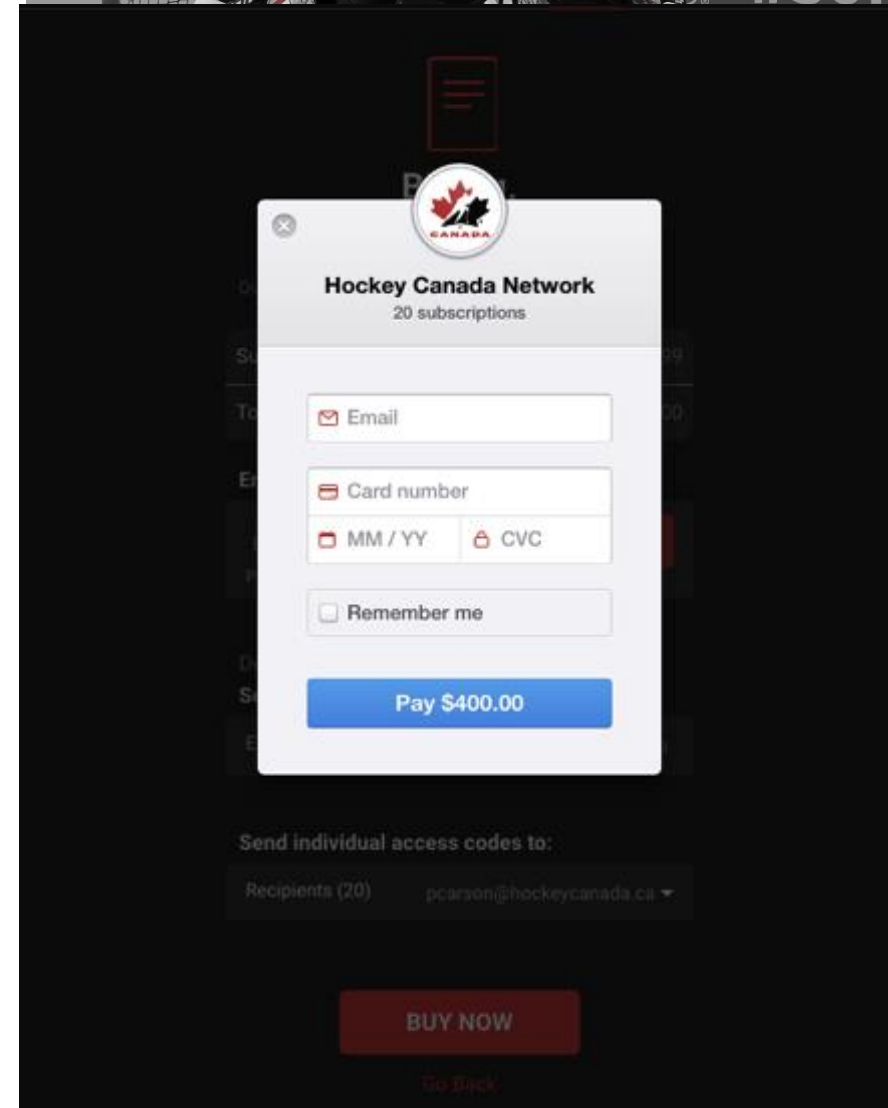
CANADA

Hockey Canada Network
20 subscriptions

Email

Card number

MM / YY

CVC

Remember me

Pay $400.00

Send individual access codes to:

Recipients (20)

pcarson@hockeycanada.ca

BUY NOW

Go Back